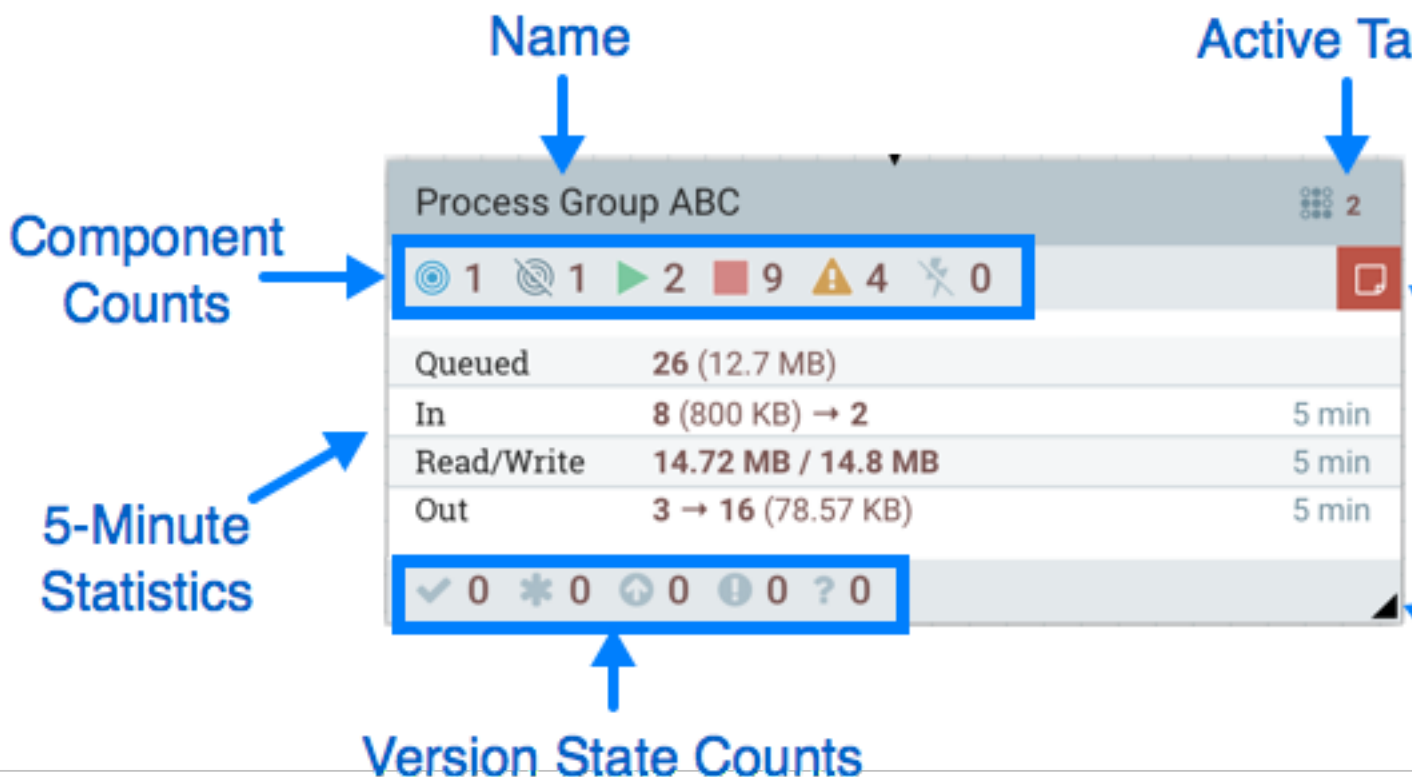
Name

Active Ta

Component Counts

Process Group ABC

2

1 1 2 9 4 0

| Queued | 26 (12.7 MB) | |
|---|---|---|
| In | 8 (800 KB) → 2 | 5 min |
| Read/Write | 14.72 MB / 14.8 MB | 5 min |
| Out | 3 → 16 (78.57 KB) | 5 min |

5-Minute Statistics

0 0 0 0 ? 0

Version State Counts